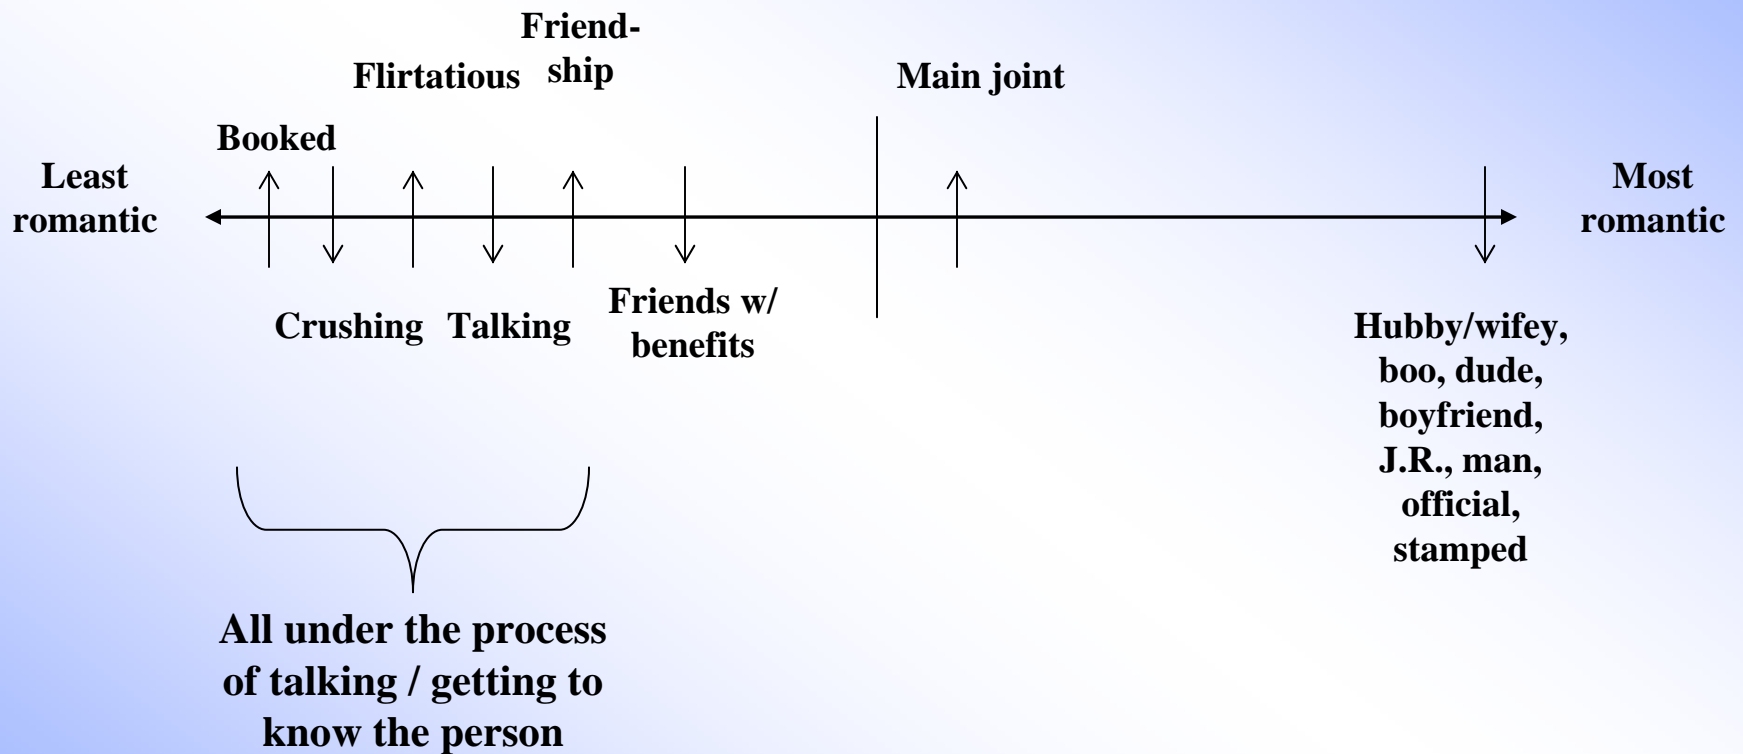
Least romantic

Booked

Flirtatious

Friendship

Main joint

Most romantic

Crushing

Talking

Friends w/ benefits

Hubby/wifey, boo, dude, boyfriend, J.R., man, official, stamped

All under the process of talking / getting to know the person